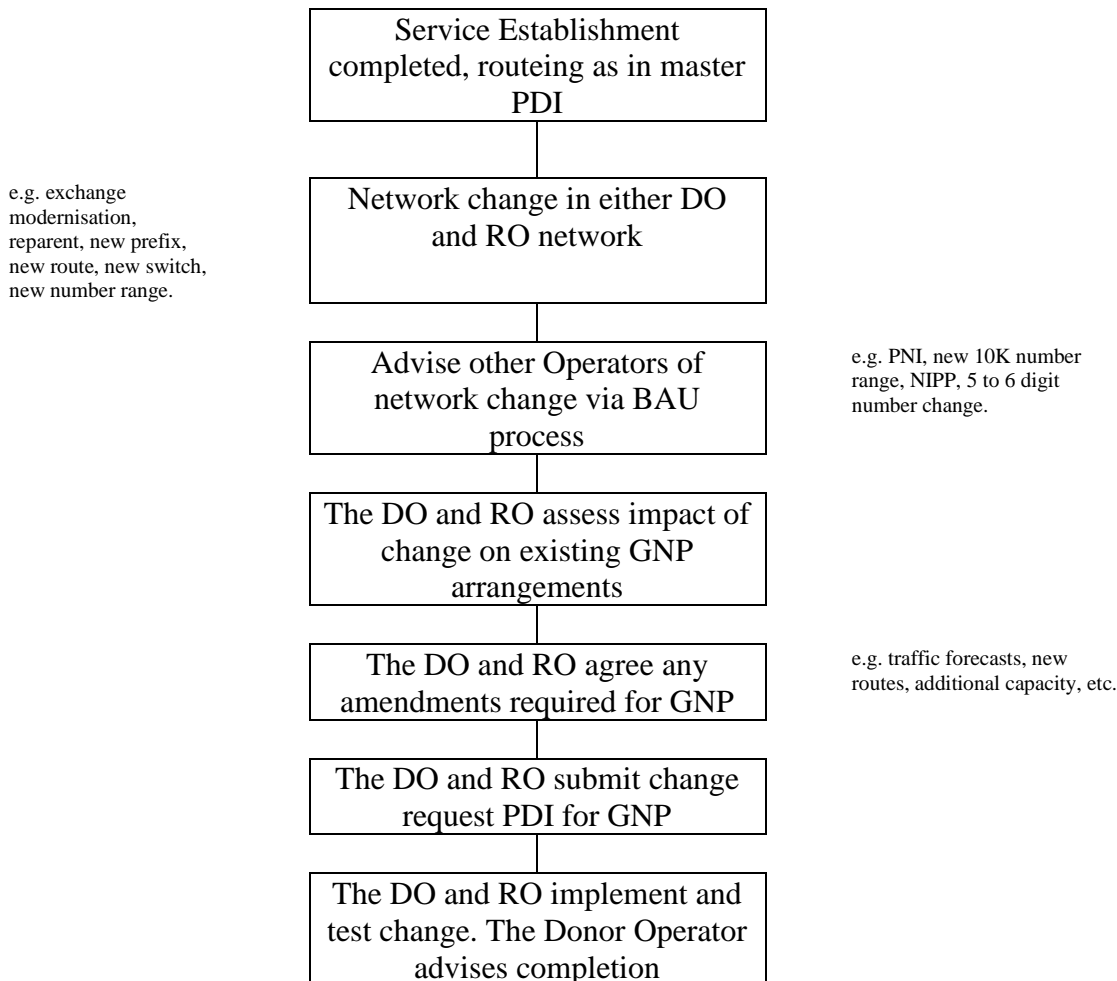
Service Establishment completed, routeing as in master PDI

e.g. exchange modernisation, reparent, new prefix, new route, new switch, new number range.

Network change in either DO and RO network

Advise other Operators of network change via BAU process

e.g. PNI, new 10K number range, NIPP, 5 to 6 digit number change.

The DO and RO assess impact of change on existing GNP arrangements

The DO and RO agree any amendments required for GNP

e.g. traffic forecasts, new routes, additional capacity, etc.

The DO and RO submit change request PDI for GNP

The DO and RO implement and test change. The Donor Operator advises completion